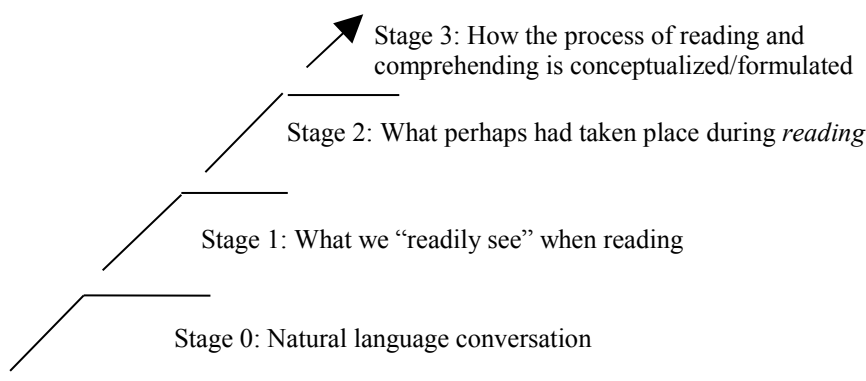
Stage 3: How the process of reading and comprehending is conceptualized/formulated

Stage 2: What perhaps had taken place during *reading*

Stage 1: What we “readily see” when reading

Stage 0: Natural language conversation